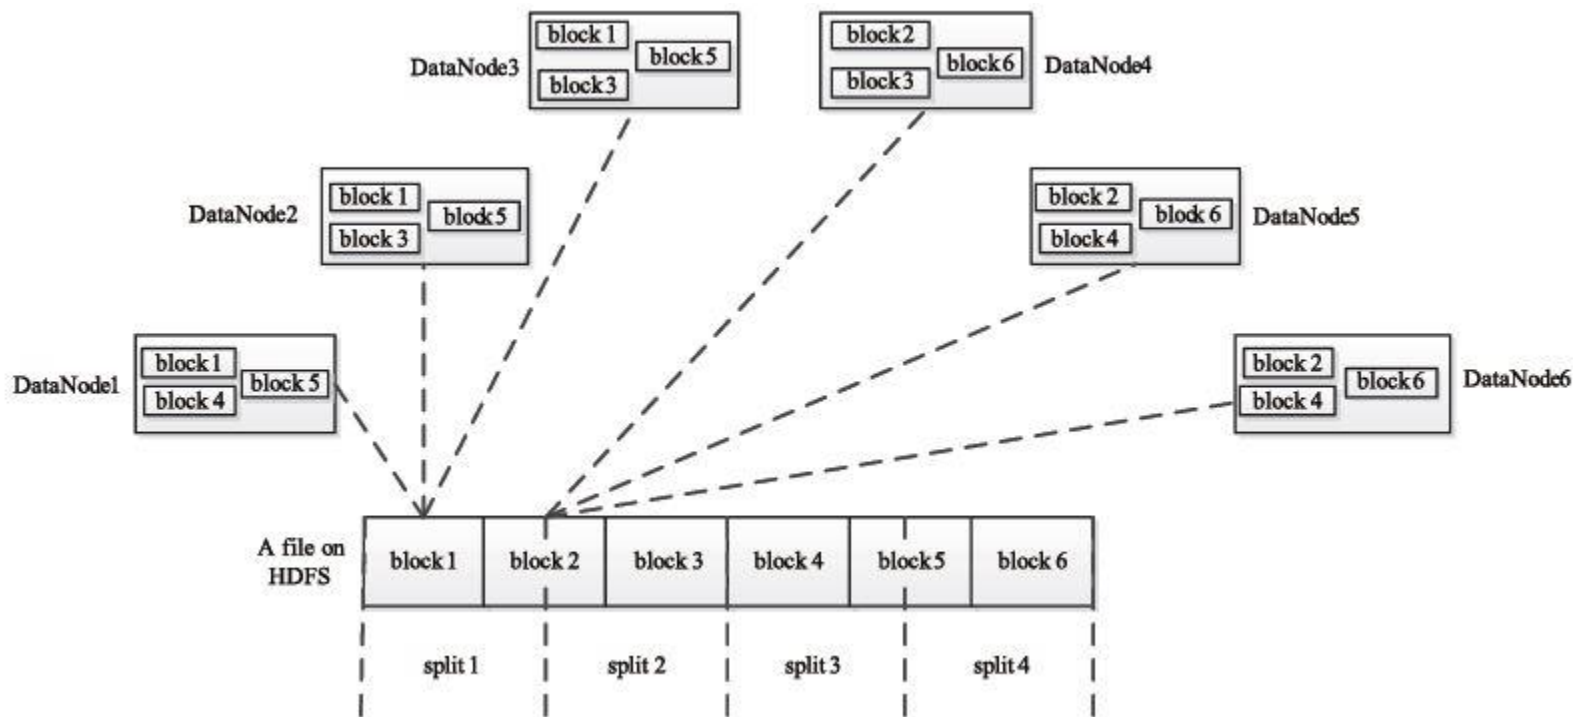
block 1
block 5
block 3
DataNode3

block 2
block 6
block 3
DataNode4

DataNode2
block 1
block 5
block 3

block 2
block 6
block 4
DataNode5

DataNode1
block 1
block 5
block 4

block 2
block 6
block 4
DataNode6

A file on HDFS

| block 1 | block 2 | block 3 | block 4 | block 5 | block 6 |
|---|---|---|---|---|---|

split 1
split 2
split 3
split 4